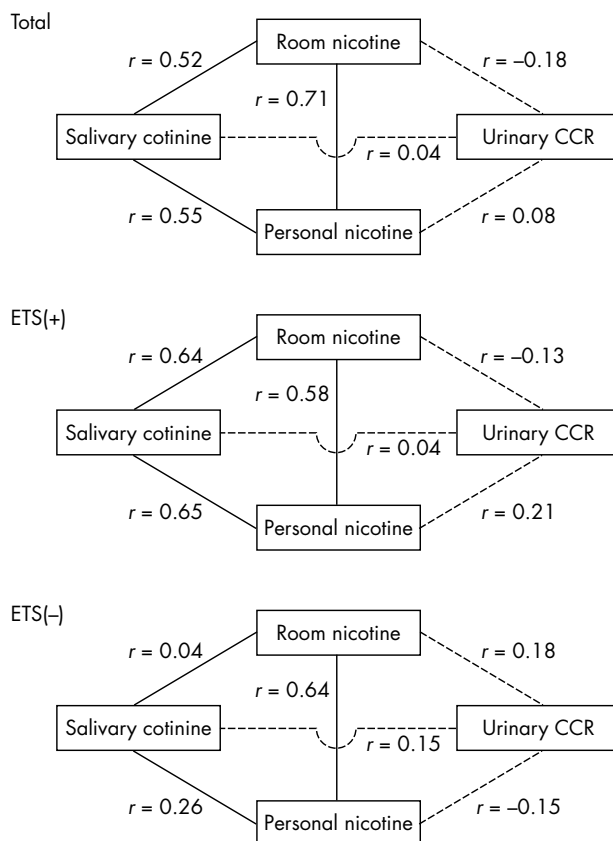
Total

Room nicotine

$r = 0.52$

$r = -0.18$

$r = 0.71$

Salivary cotinine

Urinary CCR

$r = 0.04$

$r = 0.55$

Personal nicotine

$r = 0.08$

ETS(+)

Room nicotine

$r = 0.64$

$r = -0.13$

$r = 0.58$

Salivary cotinine

Urinary CCR

$r = 0.04$

$r = 0.65$

Personal nicotine

$r = 0.21$

ETS(–)

Room nicotine

$r = 0.04$

$r = 0.18$

$r = 0.64$

Salivary cotinine

Urinary CCR

$r = 0.15$

$r = 0.26$

Personal nicotine

$r = -0.15$